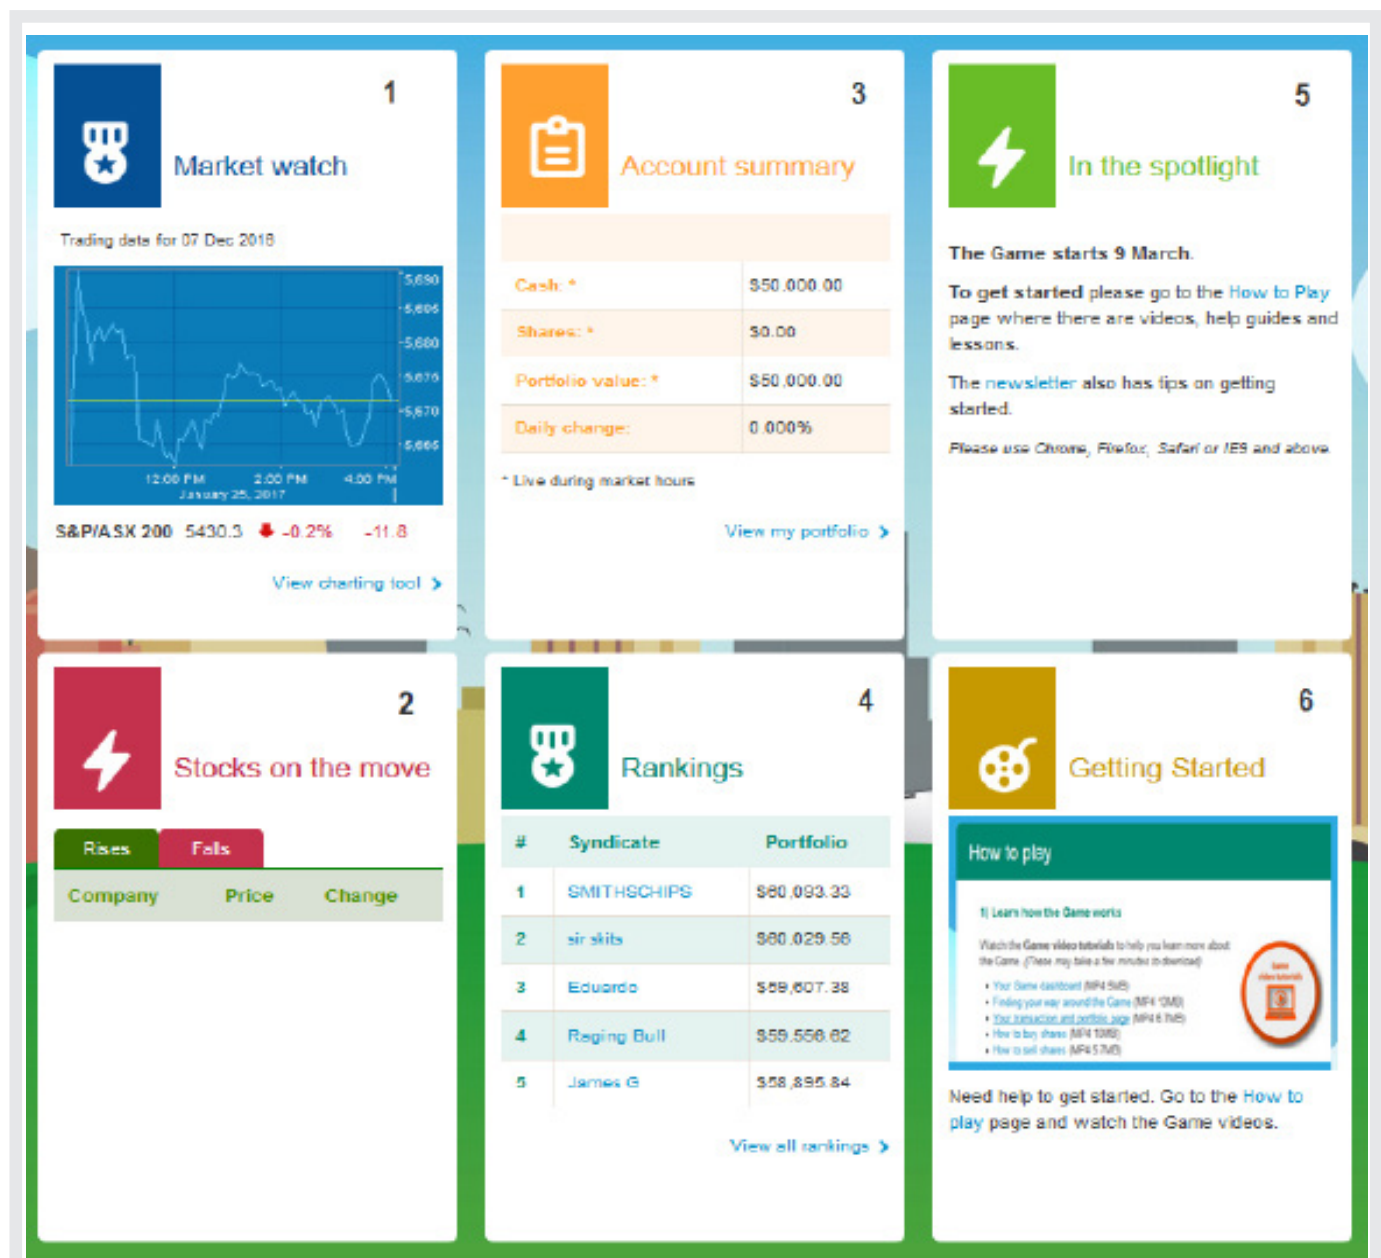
1

Market watch

Trading data for 07 Dec 2018

5,690
5,685
5,680
5,675
5,670
5,665
12:00 PM
2:00 PM
4:00 PM
January 25, 2017

S&P/ASX 200 5430.3 -0.2% -11.8

View charting tool

3

Account summary

| | |
|---|---|
| Cash: * | $50,000.00 |
| Shares: * | $0.00 |
| Portfolio value: * | $50,000.00 |
| Daily change: | 0.000% |

* Live during market hours

View my portfolio

5

In the spotlight

The Game starts 9 March.

To get started please go to the How to Play page where there are videos, help guides and lessons.

The newsletter also has tips on getting started.

Please use Chrome, Firefox, Safari or IE9 and above

2

Stocks on the move

Rises Falls

| Company | Price | Change |
|---|---|---|

4

Rankings

| # | Syndicate | Portfolio |
|---|---|---|
| 1 | SMITHSCHIPS | $60,093.33 |
| 2 | sir skits | $60,029.56 |
| 3 | Eduardo | $59,607.38 |
| 4 | Raging Bull | $59,556.62 |
| 5 | James G | $58,895.84 |

View all rankings

6

Getting Started

How to play

1) Learn how the Game works

Watch the Game video tutorials to help you learn more about the Game. (These may take a few minutes to download)

Your Game dashboard (MP4 5MB)
Finding your way around the Game (MP4 13MB)
Your transaction and portfolio page (MP4 6.7MB)
How to buy shares (MP4 10MB)
How to sell shares (MP4 5.7MB)

Need help to get started. Go to the How to play page and watch the Game videos.